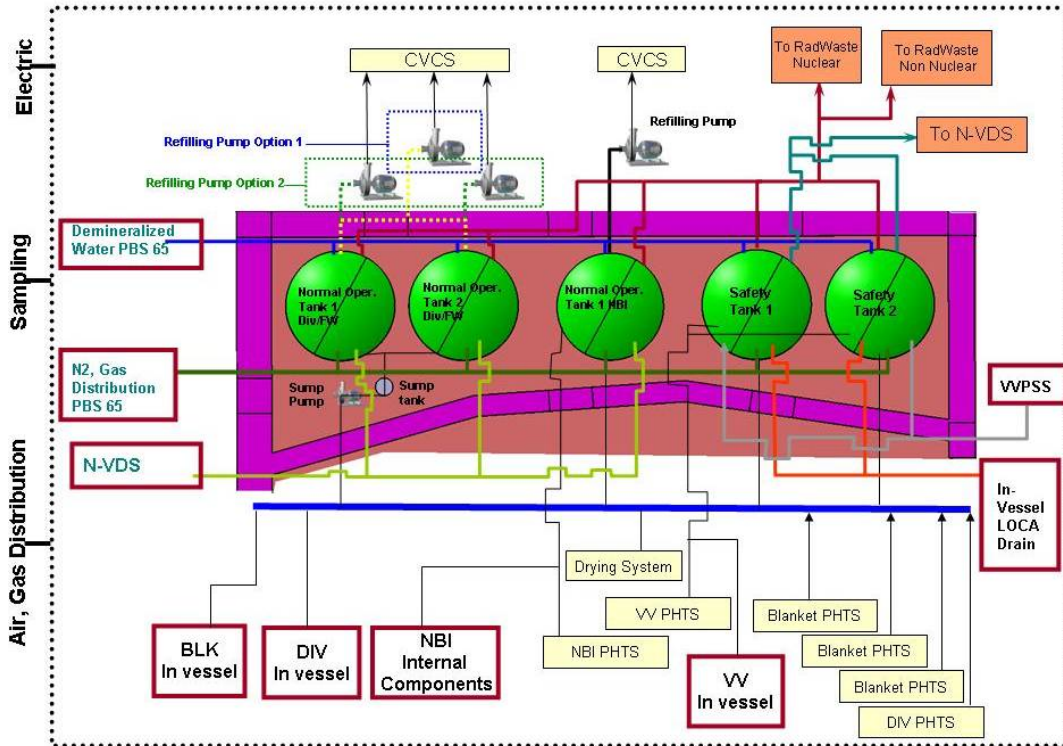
Electric

Sampling

Air, Gas Distribution

CVCS

CVCS

To RadWaste Nuclear

To RadWaste Non Nuclear

To N-VDS

Refilling Pump

Refilling Pump Option 1

Refilling Pump Option 2

Demineralized Water PBS 65

Normal Oper. Tank 1 Div/FW

Normal Oper. Tank 2 Div/FW

Normal Oper. Tank 1 NBI

Safety Tank 1

Safety Tank 2

N2, Gas Distribution PBS 65

Sump Pump

Sump tank

VVPSS

N-VDS

In-Vessel LOCA Drain

Drying System

VV PHTS

Blanket PHTS

Blanket PHTS

Blanket PHTS

DIV PHTS

NBI PHTS

BLK In vessel

DIV In vessel

NBI Internal Components

VV In vessel